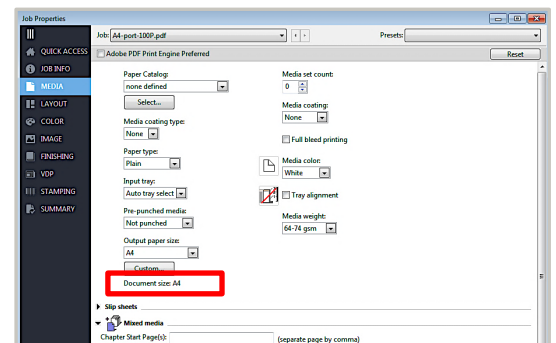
Job Properties

Job: A4-port-100P.pdf

Presets:

Adobe PDF Print Engine Preferred

Reset

QUICK ACCESS
JOB INFO
MEDIA
LAYOUT
COLOR
IMAGE
FINISHING
VDP
STAMPING
SUMMARY

Paper Catalog:
none defined
Select...

Media coating type:
None

Paper type:
Plain

Input tray:
Auto tray select

Pre-punched media:
Not punched

Output paper size:
A4
Custom...

Document size: A4

Media set count:
0

Media coating:
None

Full bleed printing

Media color:
White

Tray alignment

Media weight:
64-74 gsm

Slip sheets

Mixed media

Chapter Start Page(s):

(separate page by comma)